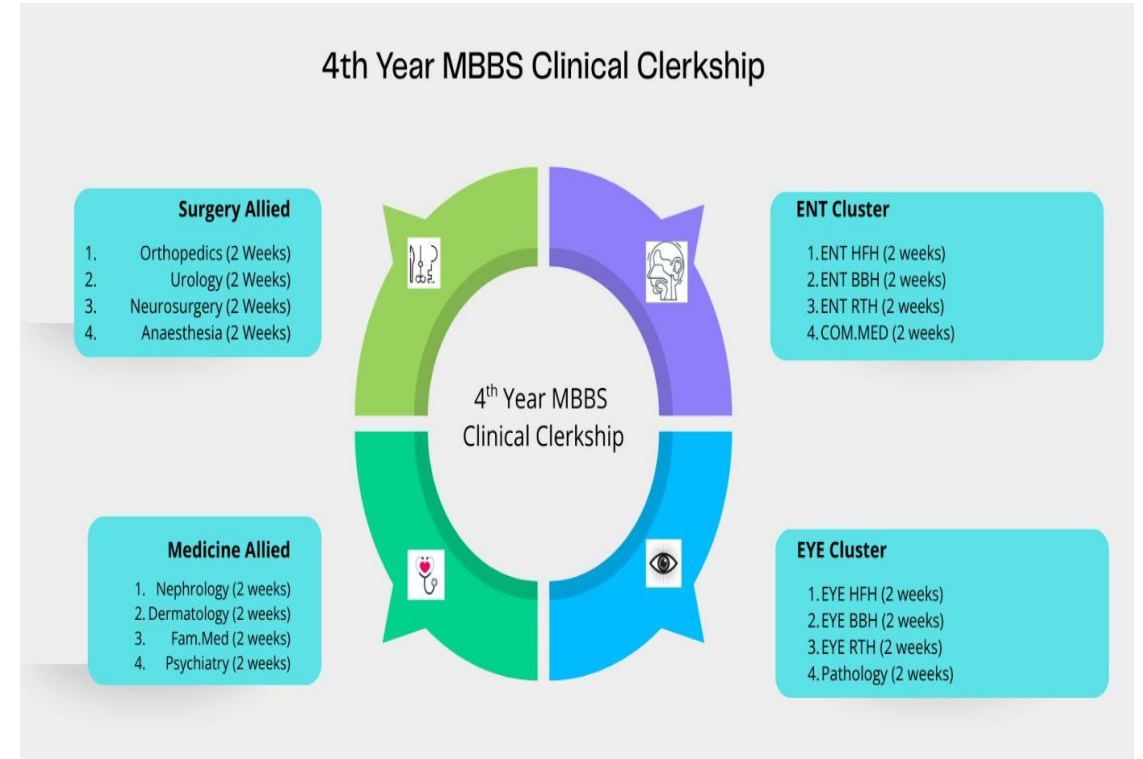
4th Year MBBS Clinical Clerkship

Surgery Allied
1. Orthopedics (2 Weeks)
2. Urology (2 Weeks)
3. Neurosurgery (2 Weeks)
4. Anaesthesia (2 Weeks)

ENT Cluster
1. ENT HFH (2 weeks)
2. ENT BBH (2 weeks)
3. ENT RTH (2 weeks)
4. COM.MED (2 weeks)

4$^{th}$ Year MBBS Clinical Clerkship

Medicine Allied
1. Nephrology (2 weeks)
2. Dermatology (2 weeks)
3. Fam.Med (2 weeks)
4. Psychiatry (2 weeks)

EYE Cluster
1. EYE HFH (2 weeks)
2. EYE BBH (2 weeks)
3. EYE RTH (2 weeks)
4. Pathology (2 weeks)